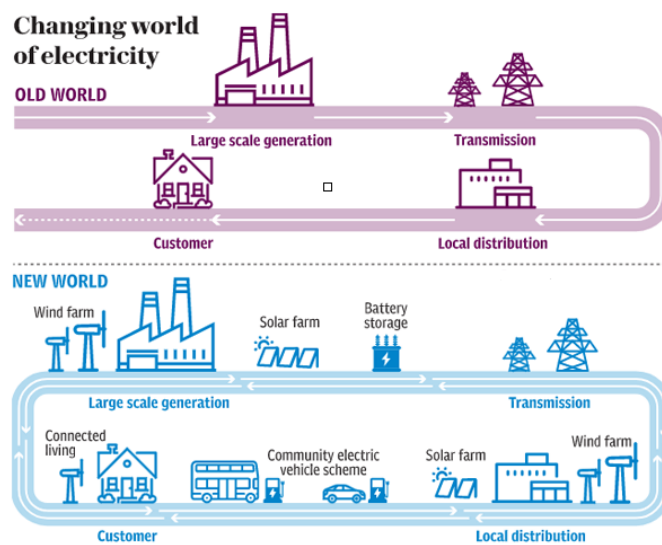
Changing world of electricity

OLD WORLD

Large scale generation

Transmission

Customer

Local distribution

NEW WORLD

Wind farm

Solar farm

Battery storage

Large scale generation

Transmission

Connected living

Community electric vehicle scheme

Solar farm

Wind farm

Customer

Local distribution